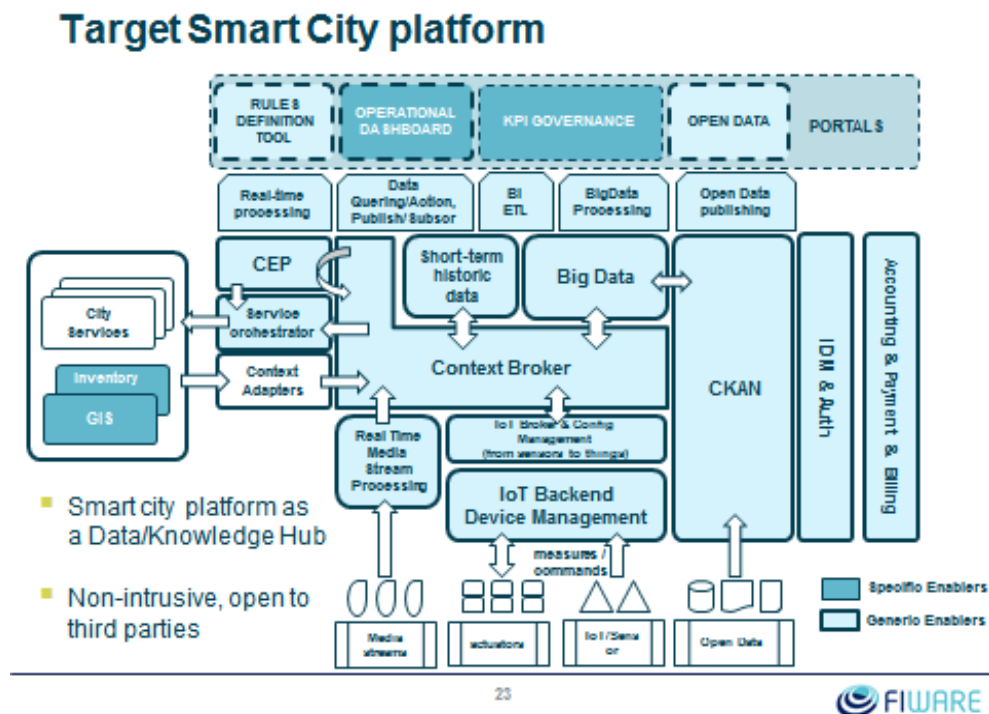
Target Smart City platform

RULES DEFINITION TOOL

OPERATIONAL DASHBOARD

KPI GOVERNANCE

OPEN DATA

PORTALS

Real-time processing

Data Quering/Action, Publish/Subscr

BI ETL

BigData Processing

Open Data publishing

CEP

Short-term historic data

Big Data

City Services

Service orchestrator

Context Broker

CKAN

IDM & Auth

Accounting & Payment & Billing

Inventory

GIS

Context Adapters

Real Time Media Stream Processing

IoT Broker & Config Management (from sensors to things)

IoT Backend Device Management

measures / commands

Smart city platform as a Data/Knowledge Hub

Non-intrusive, open to third parties

Media streams

actuators

IoT/Sensor

Open Data

Specific Enablers

Generic Enablers

23

FIWARE